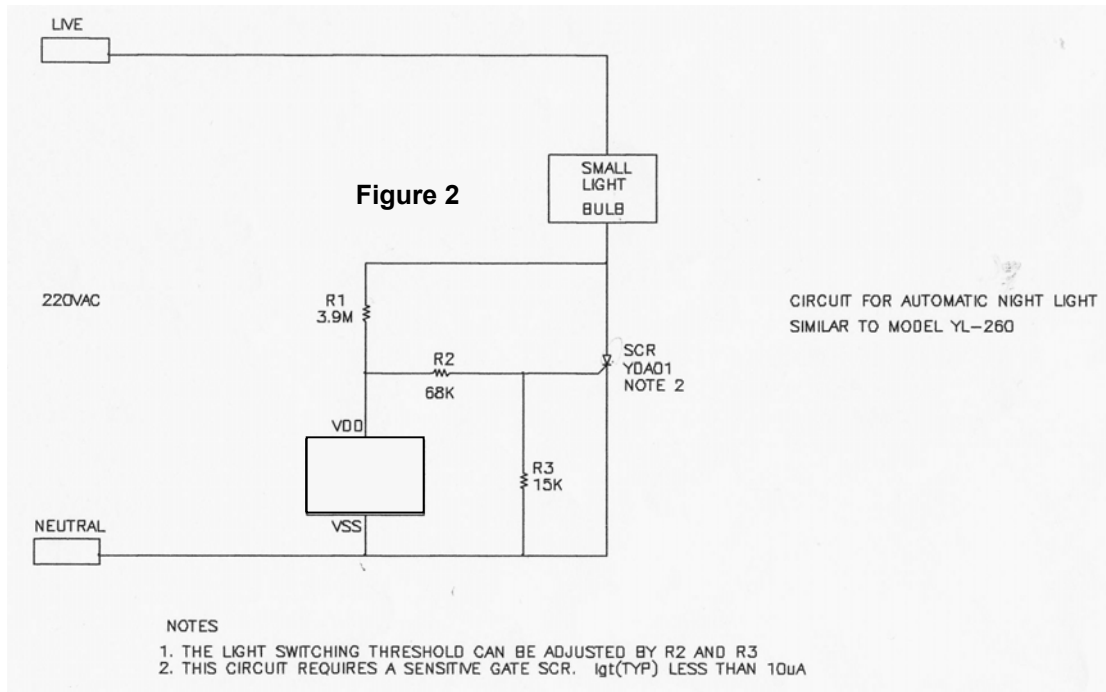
LIVE

SMALL LIGHT BULB

Figure 2

220VAC

R1
3.9M

R2
68K

SCR
YDA01
NOTE 2

CIRCUIT FOR AUTOMATIC NIGHT LIGHT
SIMILAR TO MODEL YL-260

VDD

R3
15K

VSS

NEUTRAL

NOTES
1. THE LIGHT SWITCHING THRESHOLD CAN BE ADJUSTED BY R2 AND R3
2. THIS CIRCUIT REQUIRES A SENSITIVE GATE SCR. Igt(TYP) LESS THAN 10uA